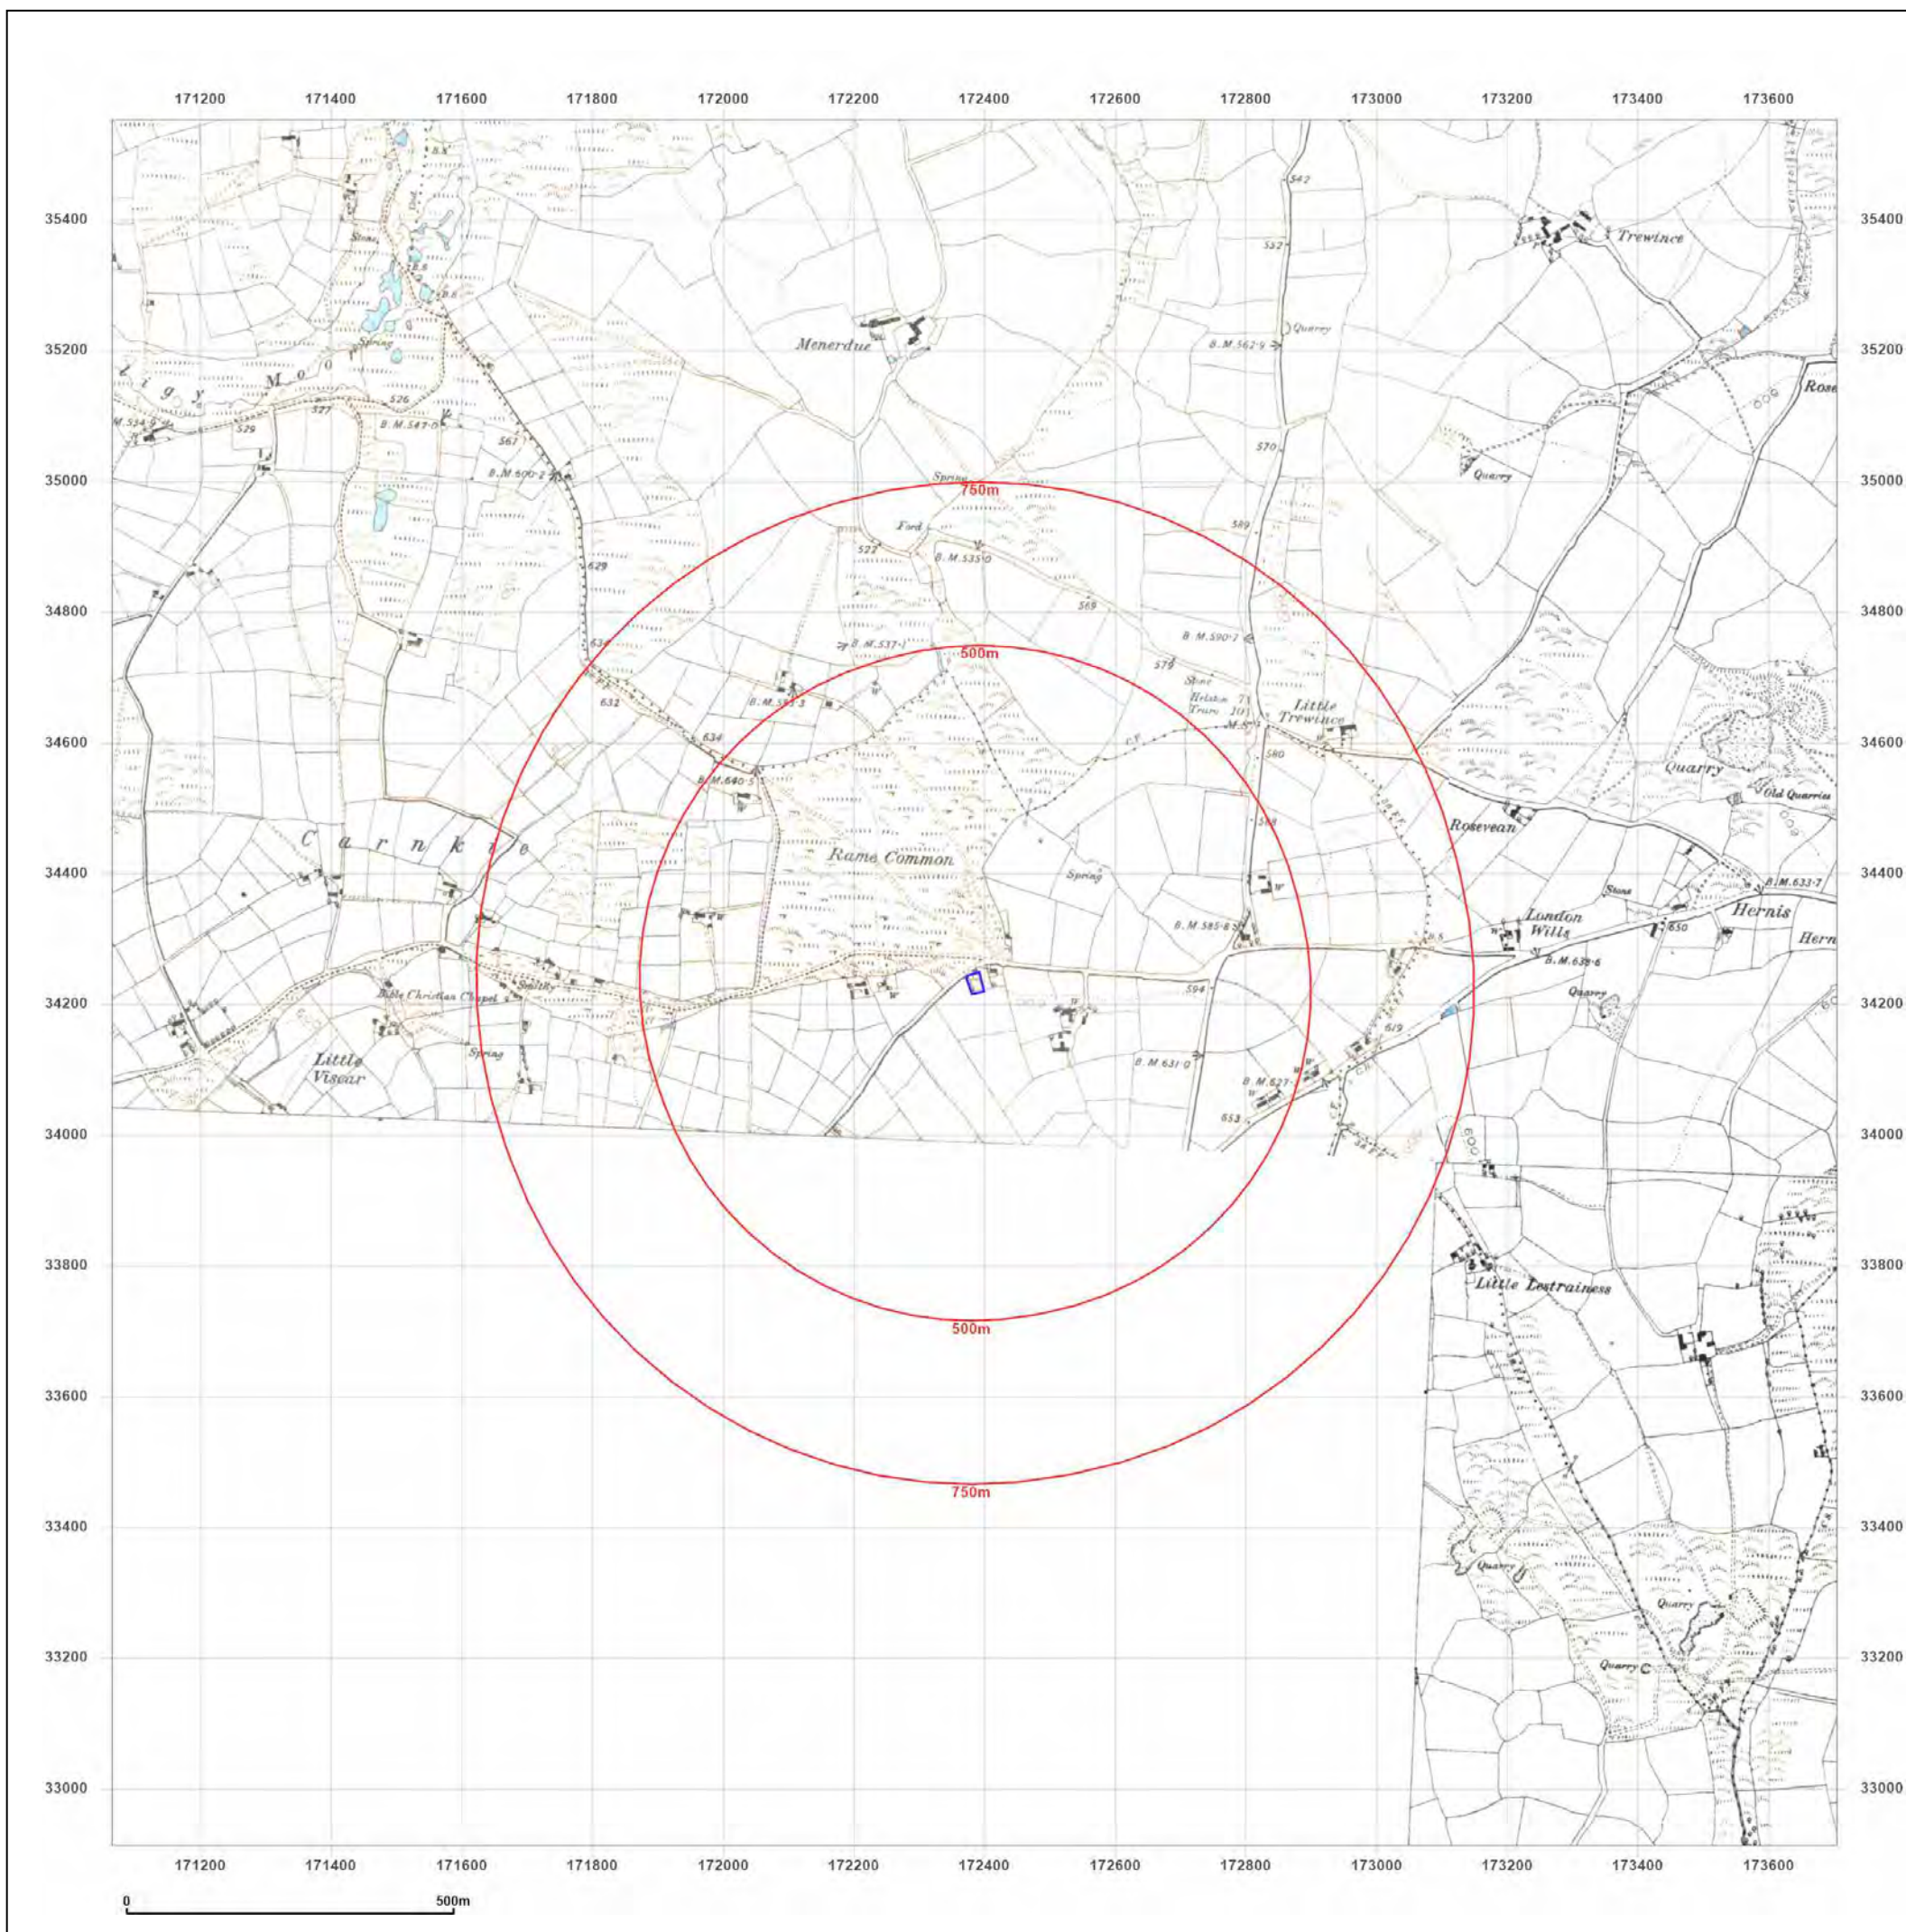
171200 171400 171600 171800 172000 172200 172400 172600 172800 173000 173200 173400 173600

35400
35200
35000
34800
34600
34400
34200
34000
33800
33600
33400
33200
33000

Trewince
Quarry
Menerdue
B.M. 562·9
542
552
570
Quarry
Rose
Ligy Moor
Spring
Stone
527
526
529
B.M. 547·0
567
B.M. 600·2
B.M. 534·9
Spring
750m
Ford
522
B.M. 535·0
589
629
569
B.M. 590·7
B.M. 537·1
500m
579
Stone
Helston
Truro
634
632
B.M. 593·3
Little Trewince
634
580
Quarry
Old Quarries
B.M. 640·5
Rosevean
Carnkie
Rame Common
Spring
B.M. 633·7
Stone
London Wills
Hernis
Hern
B.M. 585·8
650
B.M. 635·6
Bible Christian Chapel
Smithy
594
Quarry
Little Viscar
Spring
619
B.M. 631·0
B.M. 627
653
600

500m
Little Lestraines
750m
Quarry
Quarry
Quarry

0 500m